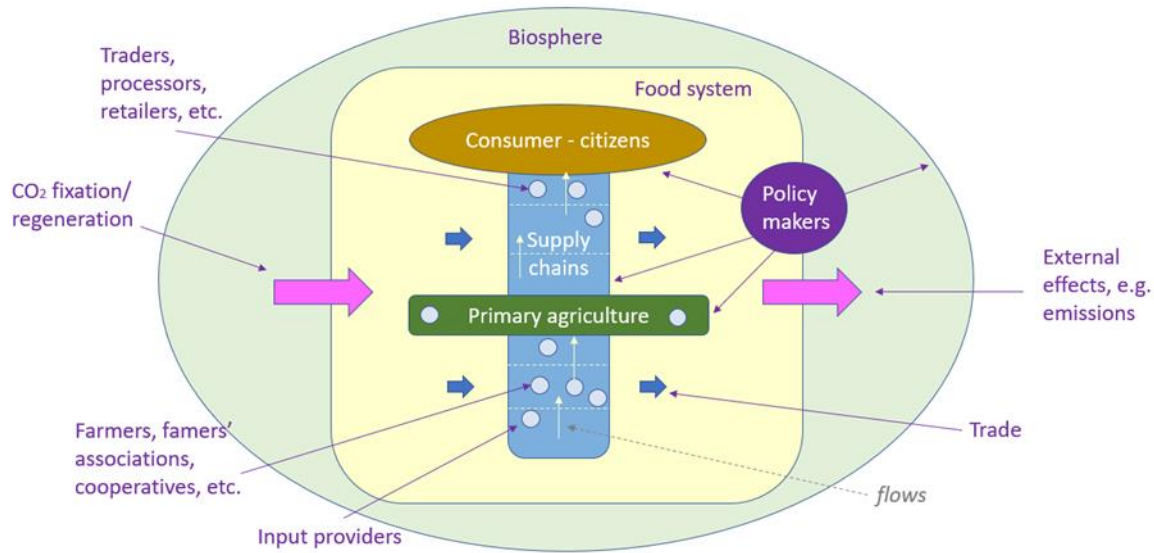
Biosphere

Traders, processors, retailers, etc.

Food system

Consumer - citizens

$CO_2$ fixation/ regeneration

Policy makers

Supply chains

External effects, e.g. emissions

Primary agriculture

Farmers, famers' associations, cooperatives, etc.

Trade

flows

Input providers